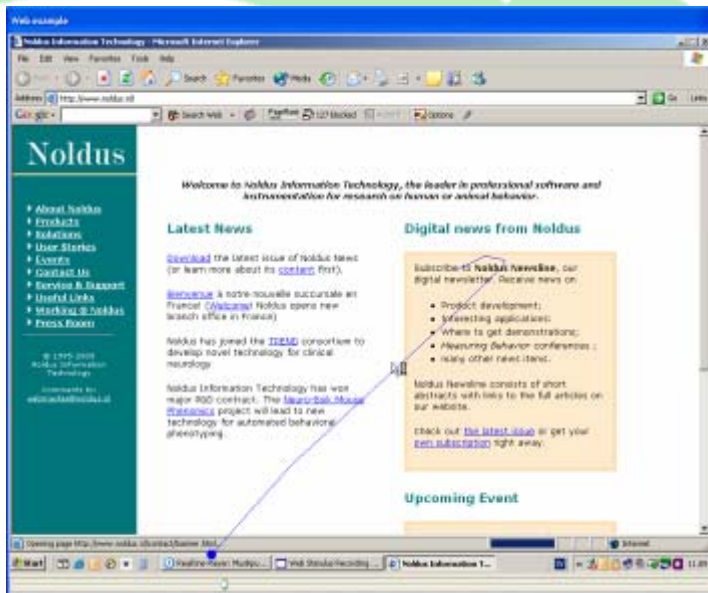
Web example

Noldus Information Technology - Microsoft Internet Explorer

File Edit View Favorites Tools Help

Back Search Favorites Media

Address http://www.noldus.nl

Go Links

Google Search Web PageRank 127 blocked Options

Noldus

About Noldus
Products
Solutions
User Stories
Events
Contact Us
Service & Support
Useful Links
Working @ Noldus
Press Room

© 1995-2005 Noldus Information Technology

Comments to: webmaster@noldus.nl

Welcome to Noldus Information Technology, the leader in professional software and instrumentation for research on human or animal behavior.

Latest News

Download the latest issue of Noldus News (or learn more about its content first).

Bienvenue à notre nouvelle succursale en France! (Welcome! Noldus opens new branch office in France)

Noldus has joined the TREND consortium to develop novel technology for clinical neurology

Noldus Information Technology has won major R&D contract. The Neuro-Bsik Mouse Phenomics project will lead to new technology for automated behavioral phenotyping.

Digital news from Noldus

Subscribe to Noldus Newsline, our digital newsletter. Receive news on:

Product development;
Interesting applications;
Where to get demonstrations;
Measuring Behavior conferences;
many other news items.

Noldus Newsline consists of short abstracts with links to the full articles on our website.

Check out the latest issue or get your own subscription right away.

Upcoming Event

Opening page http://www.noldus.nl/contact/banner.html...

Internet

Start

Realtime Player: Multip... | Web Stimulus Recording... | Noldus Information T...